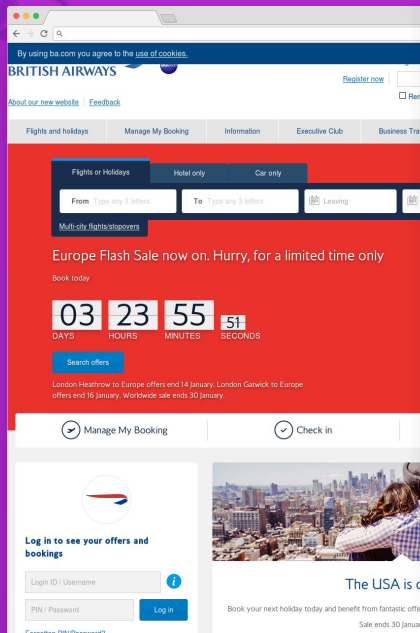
By using ba.com you agree to the use of cookies.

BRITISH AIRWAYS

Register now

Rem

About our new website | Feedback

Flights and holidays | Manage My Booking | Information | Executive Club | Business Tra

Flights or Holidays | Hotel only | Car only

From Type any 3 letters | To Type any 3 letters | Leaving

Multi-city flights/stopovers

Europe Flash Sale now on. Hurry, for a limited time only

Book today

03 DAYS 23 HOURS 55 MINUTES 51 SECONDS

Search offers

London Heathrow to Europe offers end 14 January. London Gatwick to Europe offers end 16 January. Worldwide sale ends 30 January.

Manage My Booking | Check in

Log in to see your offers and bookings

Login ID / Username

PIN / Password

Log in

Forgotten PIN/Password?

The USA is c

Book your next holiday today and benefit from fantastic offe

Sale ends 30 Janua